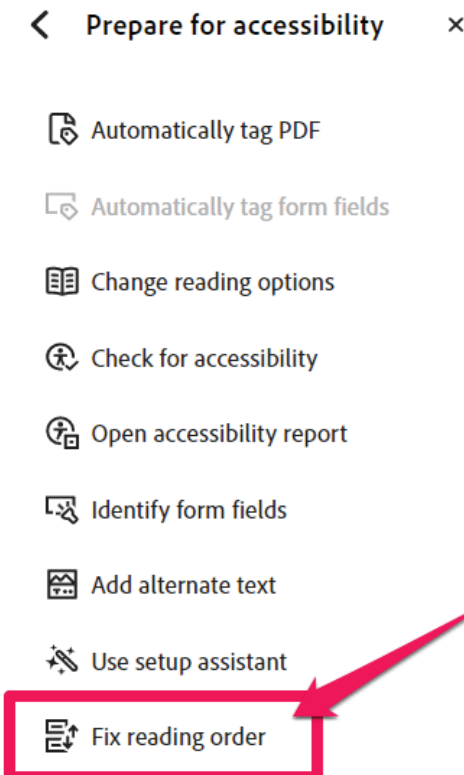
Prepare for accessibility

Automatically tag PDF

Automatically tag form fields

Change reading options

Check for accessibility

Open accessibility report

Identify form fields

Add alternate text

Use setup assistant

Fix reading order